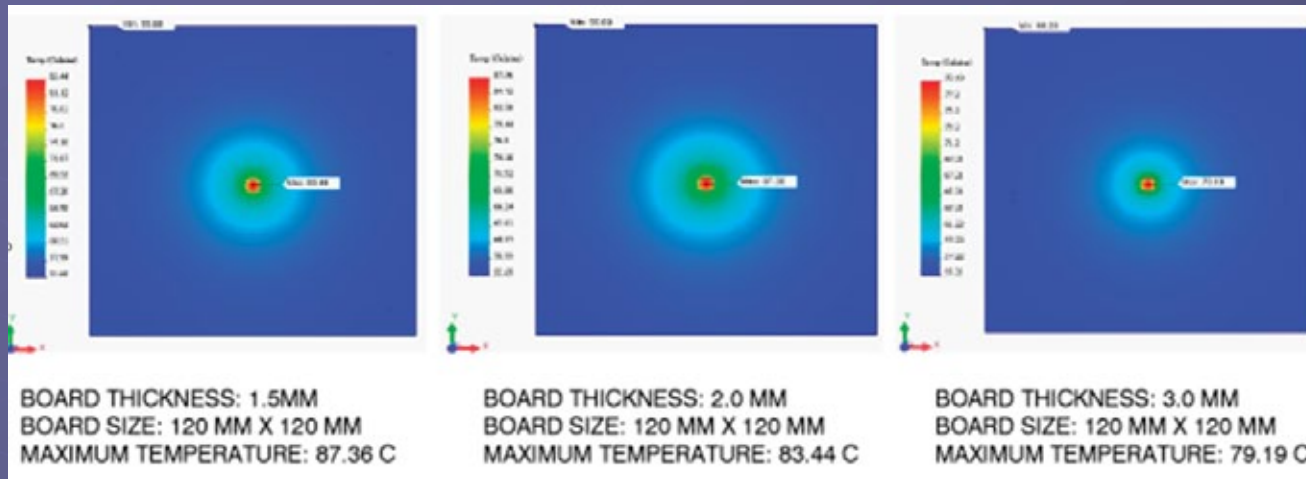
BOARD THICKNESS: 1.5MM
BOARD SIZE: 120 MM X 120 MM
MAXIMUM TEMPERATURE: 87.36 C

BOARD THICKNESS: 2.0 MM
BOARD SIZE: 120 MM X 120 MM
MAXIMUM TEMPERATURE: 83.44 C

BOARD THICKNESS: 3.0 MM
BOARD SIZE: 120 MM X 120 MM
MAXIMUM TEMPERATURE: 79.19 C